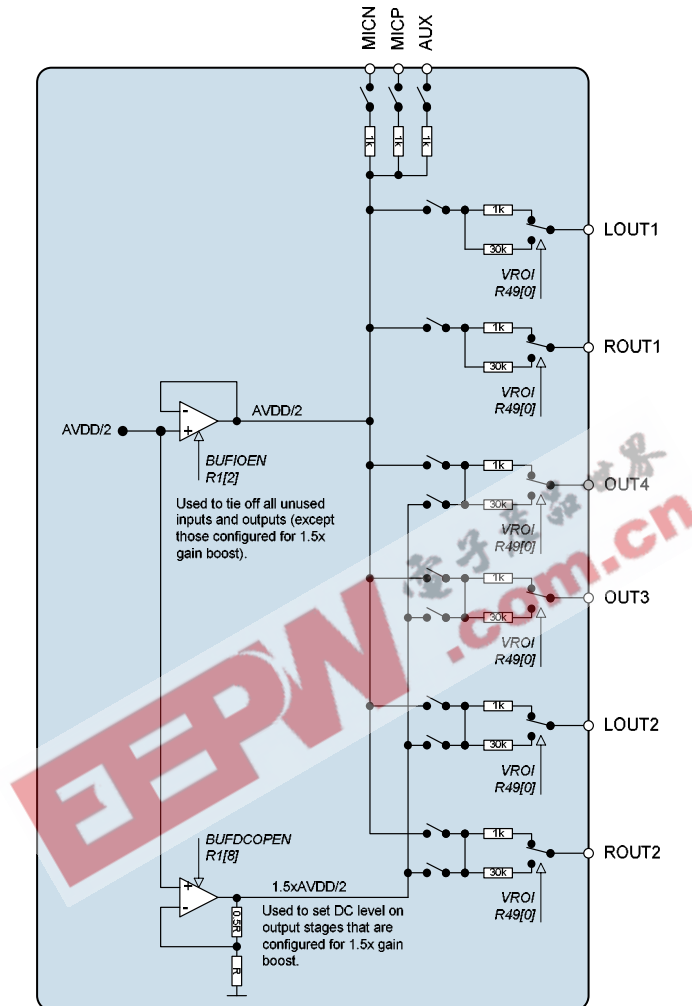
MICN MICP AUX

1k 1k 1k

1k
30k
VROI
R49[0]
LOUT1

1k
30k
VROI
R49[0]
ROUT1

AVDD/2
-
+
AVDD/2
BUFIOEN
R1[2]

Used to tie off all unused inputs and outputs (except those configured for 1.5x gain boost).

1k
30k
VROI
R49[0]
OUT4

1k
30k
VROI
R49[0]
OUT3

1k
30k
VROI
R49[0]
LOUT2

BUFDCOPEN
R1[8]
+
-
1.5xAVDD/2
0.5R
R
Used to set DC level on output stages that are configured for 1.5x gain boost.

1k
30k
VROI
R49[0]
ROUT2

EEPW .com.cn
电子产品世界